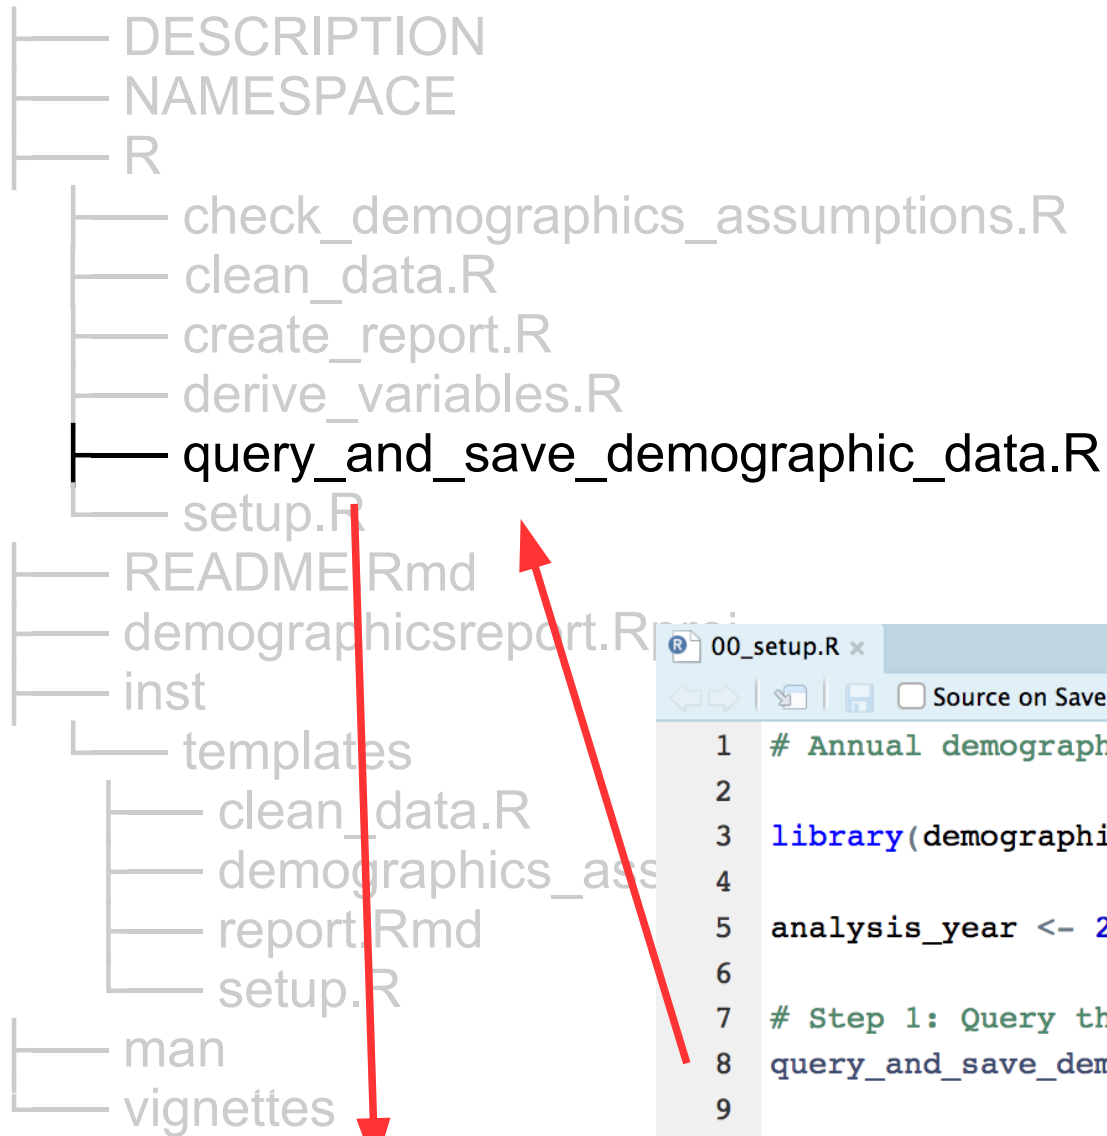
├── DESCRIPTION
├── NAMESPACE
├── R
│ ├── check_demographics_assumptions.R
│ ├── clean_data.R
│ ├── create_report.R
│ ├── derive_variables.R
│ ├── query_and_save_demographic_data.R
│ └── setup.R
├── README.Rmd
├── demographicsreport.R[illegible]
├── inst
│ └── templates
│ ├── clean_data.R
│ ├── demographics_as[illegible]
│ ├── report.Rmd
│ └── setup.R
├── man
└── vignettes

00_setup.R ×

Source on Save

1 # Annual demograph
2
3 library(demographi
4
5 analysis_year <- 2
6
7 # Step 1: Query th
8 query_and_save_dem
9